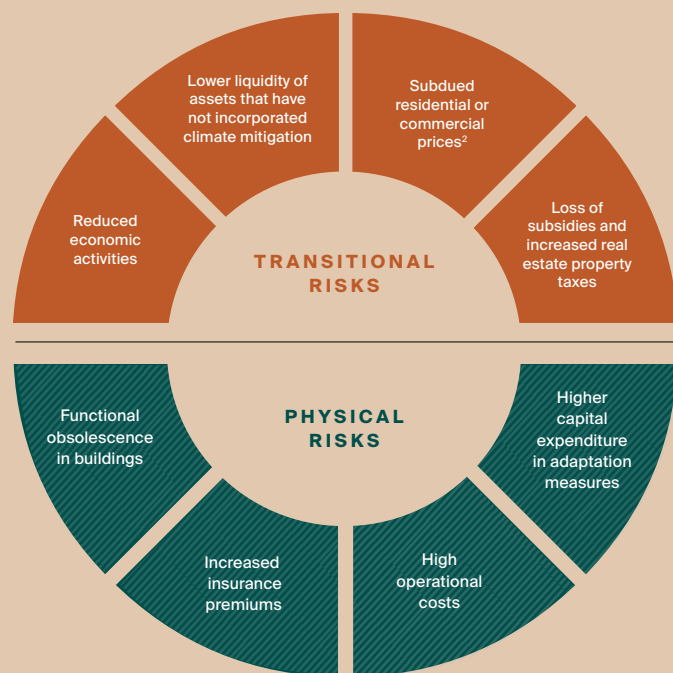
Reduced economic activities

Lower liquidity of assets that have not incorporated climate mitigation

Subdued residential or commercial prices$^2$

Loss of subsidies and increased real estate property taxes

TRANSITIONAL RISKS

PHYSICAL RISKS

Functional obsolescence in buildings

Higher capital expenditure in adaptation measures

Increased insurance premiums

High operational costs